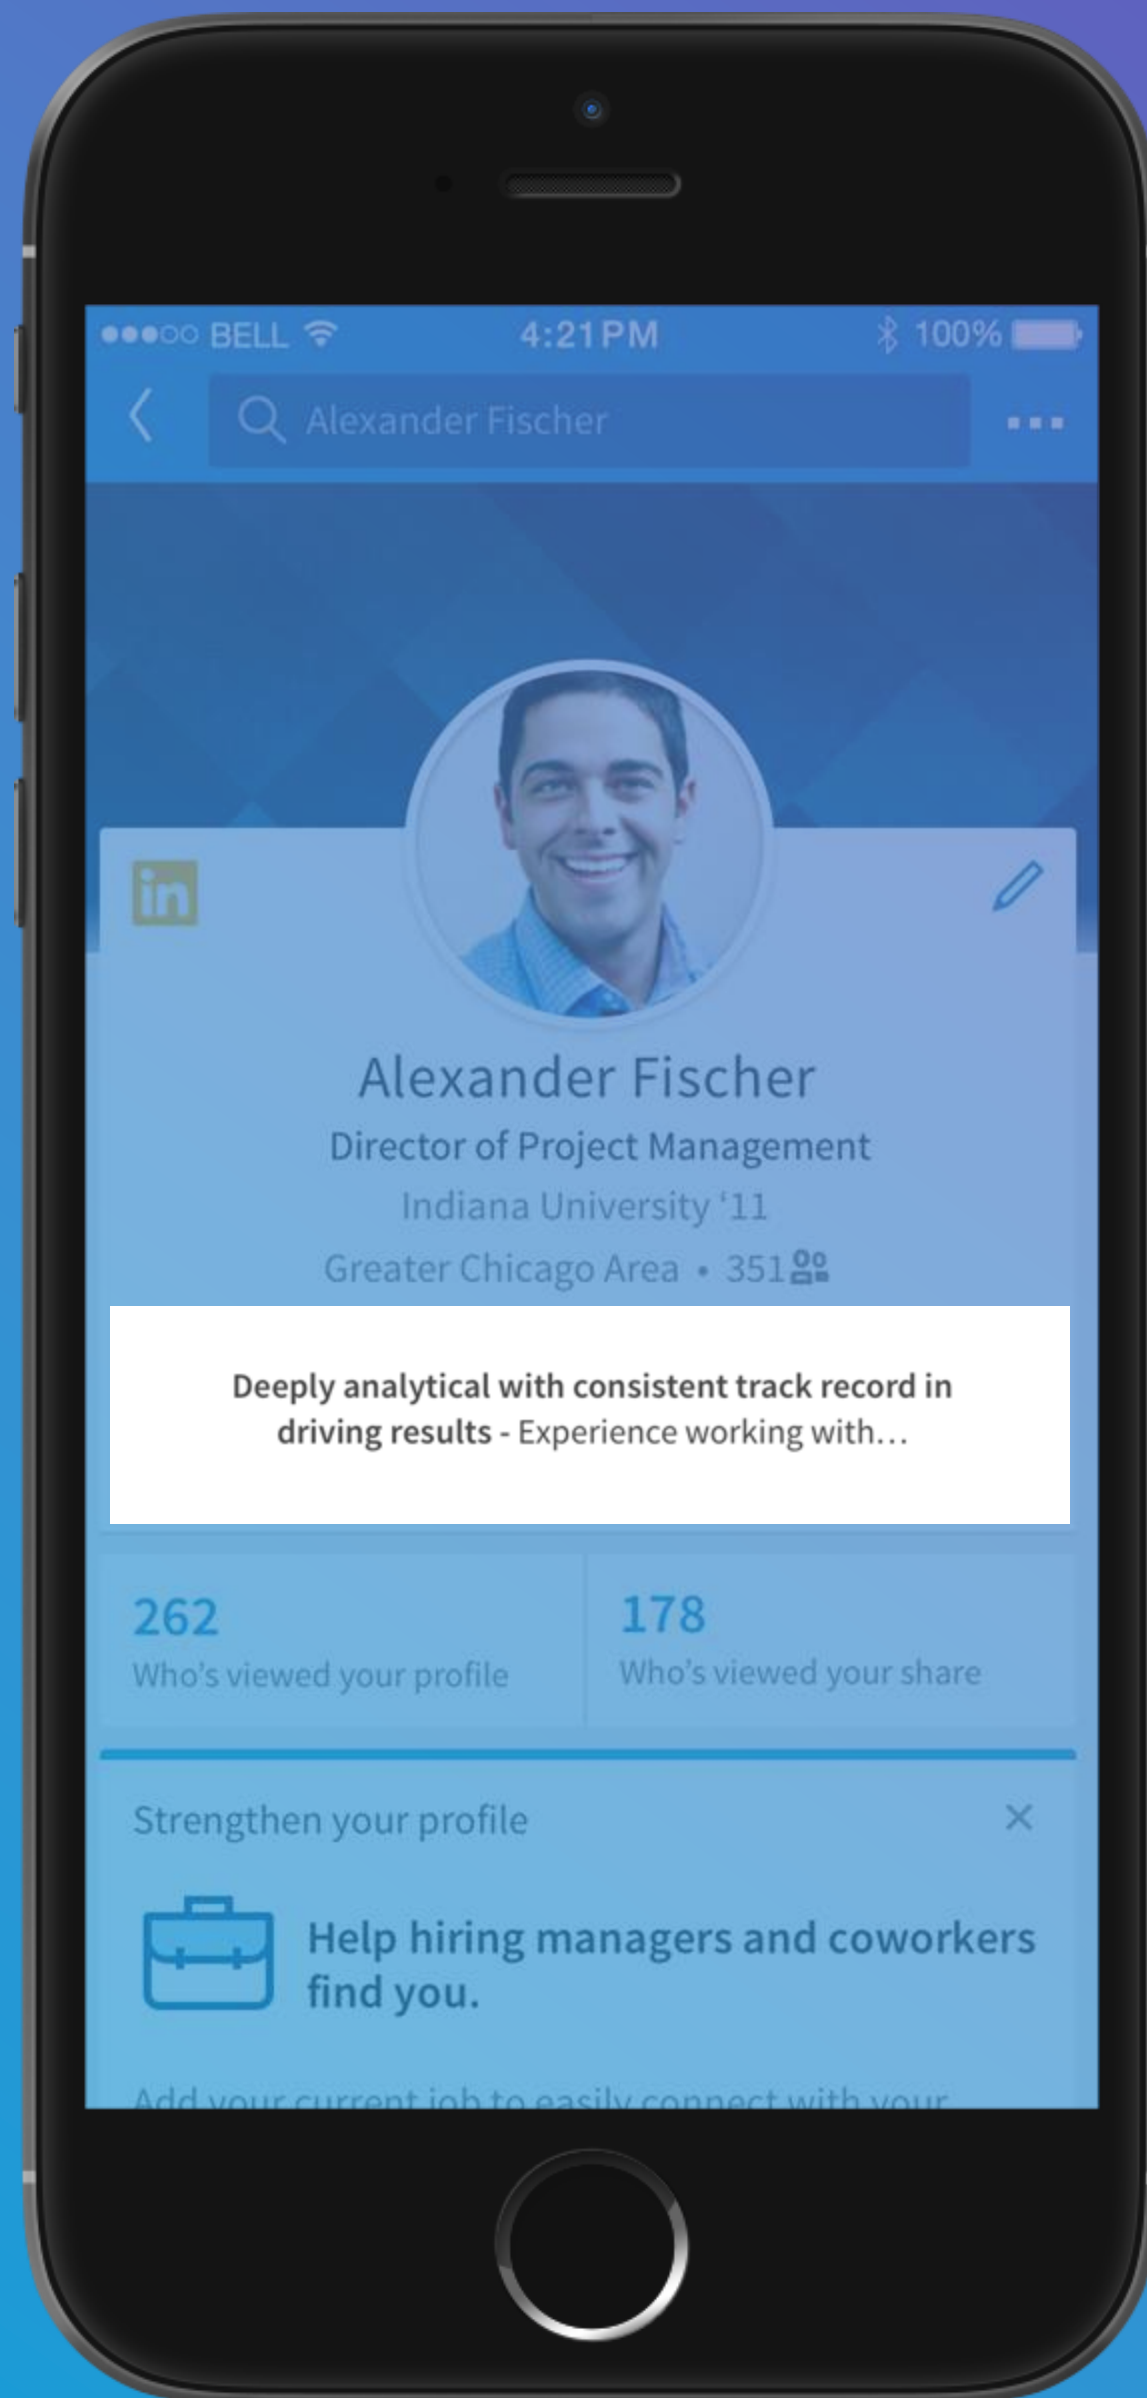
●●●○○ BELL 4:21 PM 100%

Alexander Fischer

in

Alexander Fischer
Director of Project Management
Indiana University '11
Greater Chicago Area • 351

Deeply analytical with consistent track record in driving results - Experience working with…

262
Who's viewed your profile

178
Who's viewed your share

Strengthen your profile

×

Help hiring managers and coworkers find you.

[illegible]